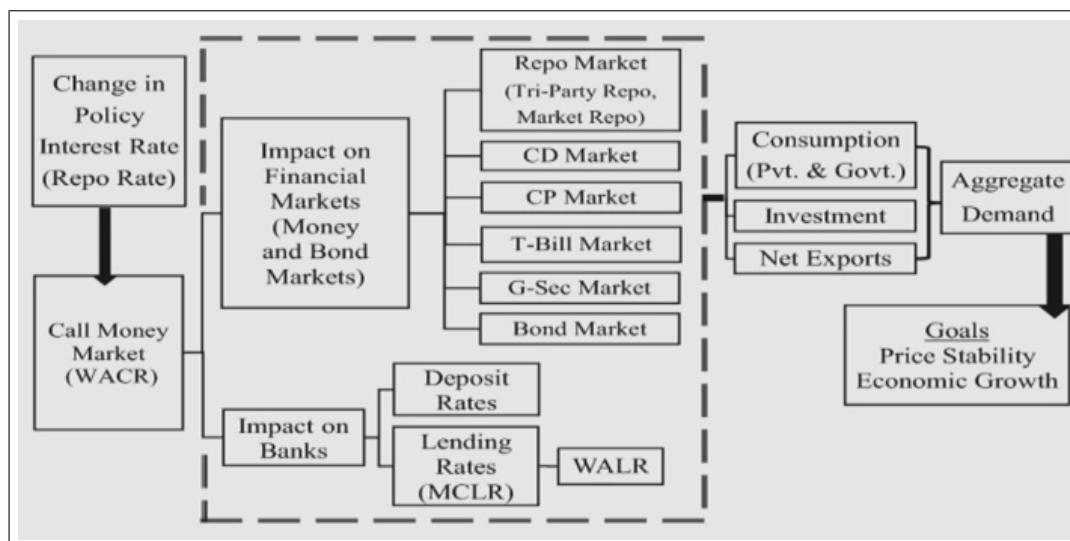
Change in Policy Interest Rate (Repo Rate)

Call Money Market (WACR)

Impact on Financial Markets (Money and Bond Markets)

Repo Market (Tri-Party Repo, Market Repo)

CD Market

CP Market

T-Bill Market

G-Sec Market

Bond Market

Impact on Banks

Deposit Rates

Lending Rates (MCLR)

WALR

Consumption (Pvt. & Govt.)

Investment

Net Exports

Aggregate Demand

Goals
Price Stability
Economic Growth